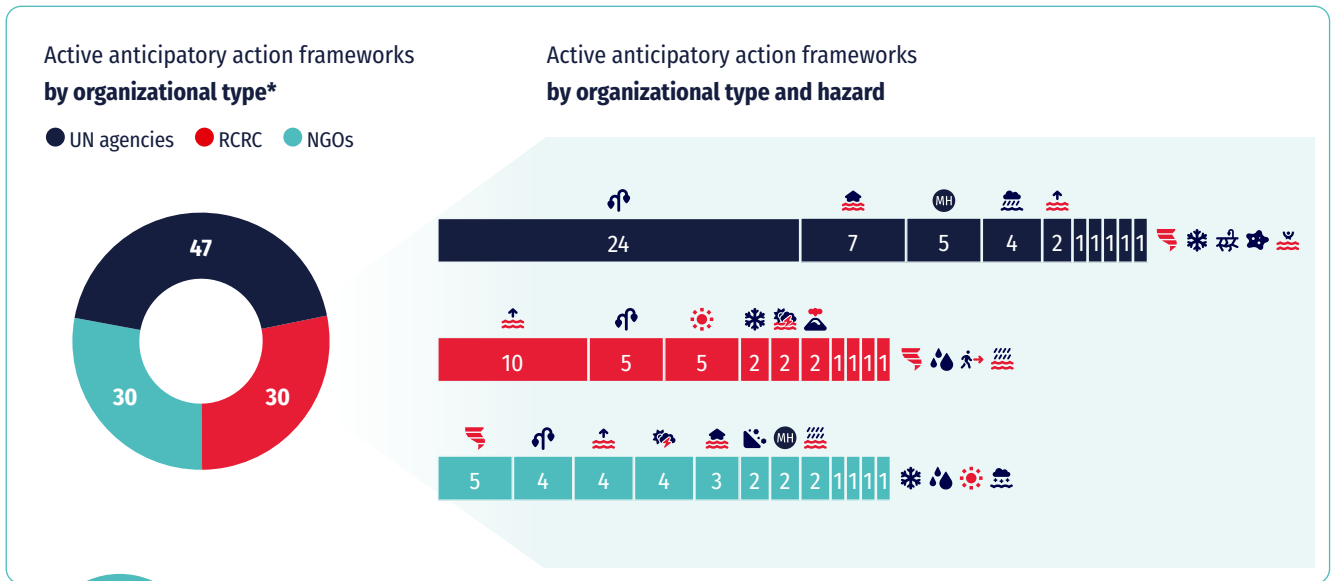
Active anticipatory action frameworks
**by organizational type***

UN agencies RCRC NGOs

47
30
30

Active anticipatory action frameworks
**by organizational type and hazard**

MH

24 7 5 4 2 1 1 1 1 1

10 5 5 2 2 2 1 1 1 1

MH

5 4 4 4 3 2 2 2 1 1 1 1